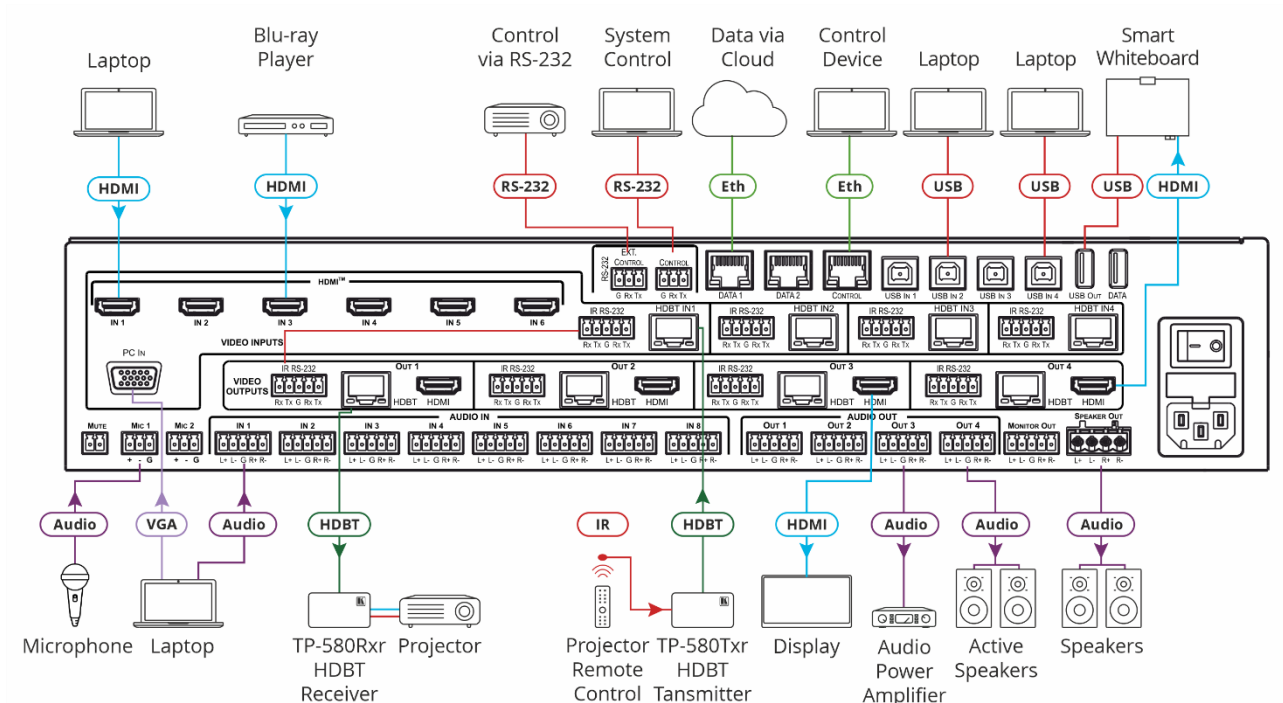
Laptop
Blu-ray Player
Control via RS-232
System Control
Data via Cloud
Control Device
Laptop
Laptop
Smart Whiteboard

HDMI
HDMI
RS-232
RS-232
Eth
Eth
USB
USB
USB
HDMI

RS-232
EXT. CONTROL
G Rx Tx
CONTROL
G Rx Tx
DATA 1
DATA 2
CONTROL
USB IN 1
USB IN 2
USB IN 3
USB IN 4
USB OUT
DATA

HDMI™
IN 1
IN 2
IN 3
IN 4
IN 5
IN 6
VIDEO INPUTS
IR RS-232
Rx Tx G Rx Tx
HDBT IN1
IR RS-232
Rx Tx G Rx Tx
HDBT IN2
IR RS-232
Rx Tx G Rx Tx
HDBT IN3
IR RS-232
Rx Tx G Rx Tx
HDBT IN4

PC IN
VIDEO OUTPUTS
IR RS-232
Rx Tx G Rx Tx
OUT 1
HDBT HDMI
IR RS-232
Rx Tx G Rx Tx
OUT 2
HDBT HDMI
IR RS-232
Rx Tx G Rx Tx
OUT 3
HDBT HDMI
IR RS-232
Rx Tx G Rx Tx
OUT 4
HDBT HDMI

MUTE
MIC 1
+ - G
MIC 2
+ - G
AUDIO IN
IN 1
IN 2
IN 3
IN 4
IN 5
IN 6
IN 7
IN 8
L+ L- G R+ R-
AUDIO OUT
OUT 1
OUT 2
OUT 3
OUT 4
MONITOR OUT
L+ L- G R+ R-
SPEAKER OUT
L+ L- R+ R-

Audio
VGA
Audio
HDBT
IR
HDBT
HDMI
Audio
Audio
Audio

Microphone
Laptop
TP-580Rxr HDBT Receiver
Projector
Projector Remote Control
TP-580Txr HDBT Tansmitter
Display
Audio Power Amplifier
Active Speakers
Speakers